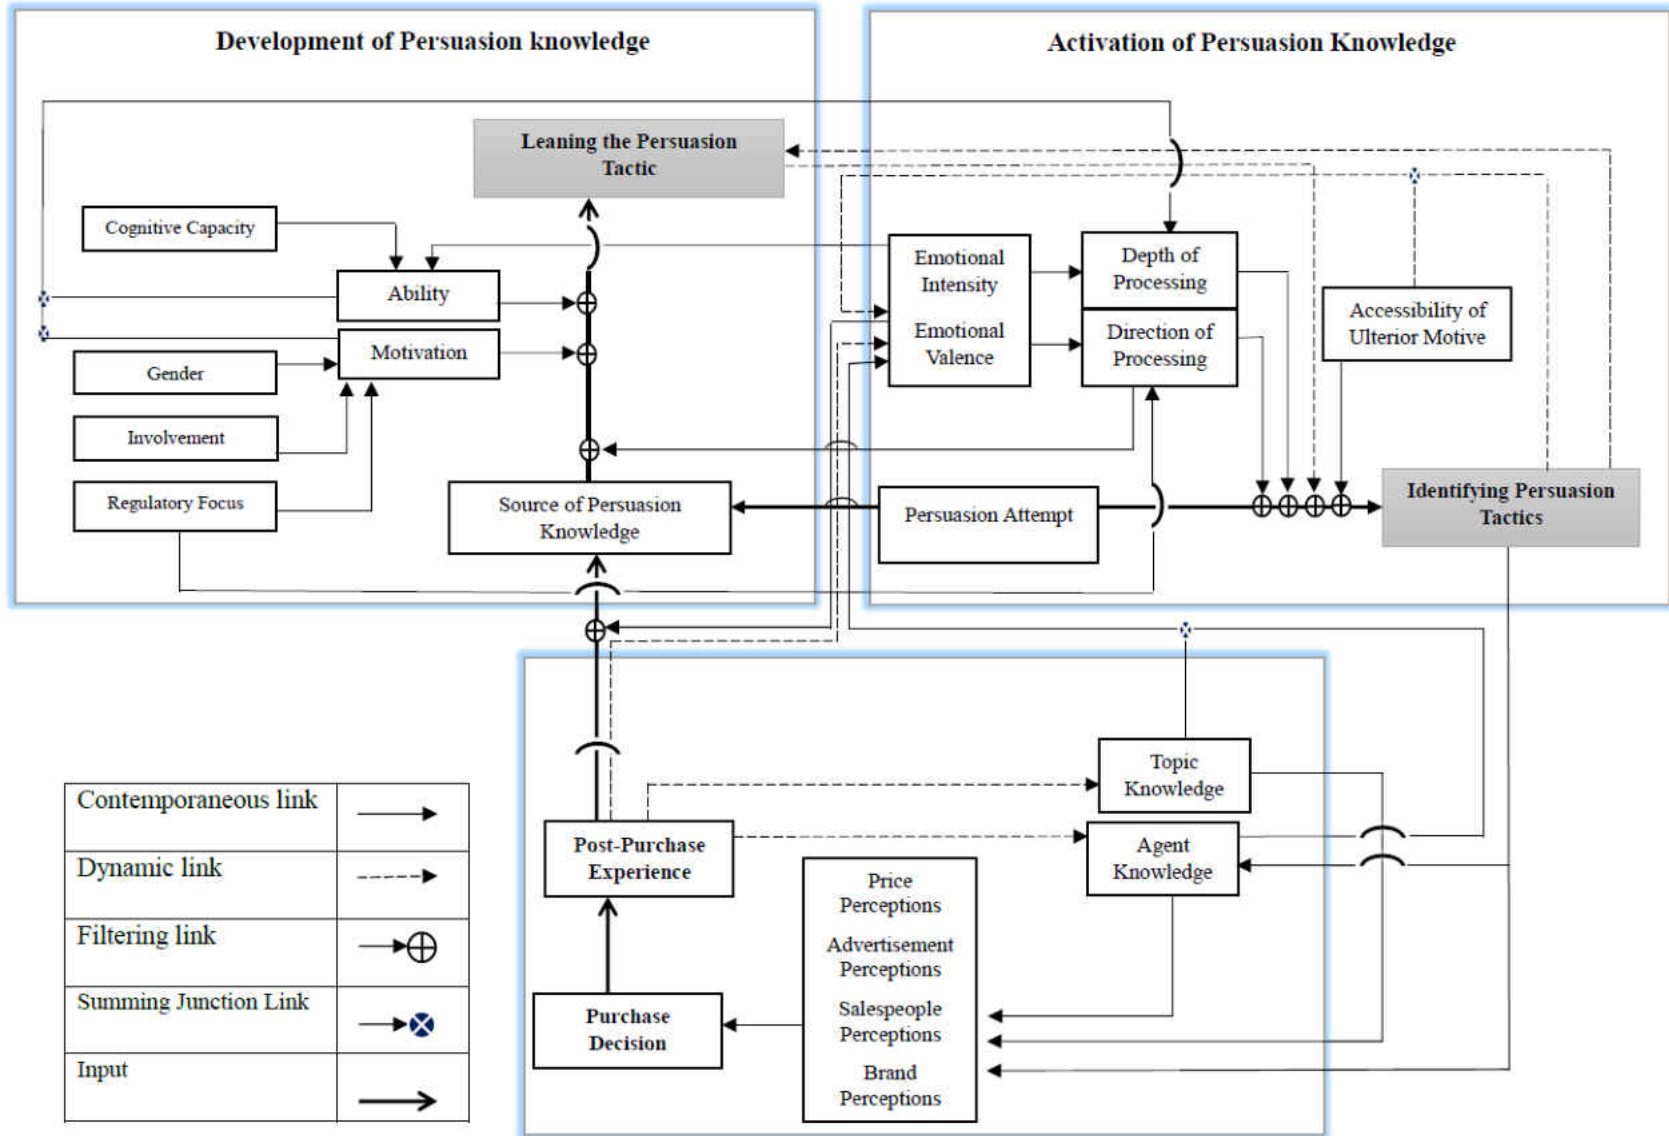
Development of Persuasion knowledge

Activation of Persuasion Knowledge

Leaning the Persuasion Tactic

Cognitive Capacity

Ability

Motivation

Gender

Involvement

Regulatory Focus

Source of Persuasion Knowledge

Emotional Intensity

Emotional Valence

Depth of Processing

Direction of Processing

Accessibility of Ulterior Motive

Persuasion Attempt

Identifying Persuasion Tactics

Topic Knowledge

Agent Knowledge

Post-Purchase Experience

Price Perceptions

Advertisement Perceptions

Salespeople Perceptions

Brand Perceptions

Purchase Decision

| Contemporaneous link | |
|---|---|
| Dynamic link | |
| Filtering link | |
| Summing Junction Link | |
| Input | |